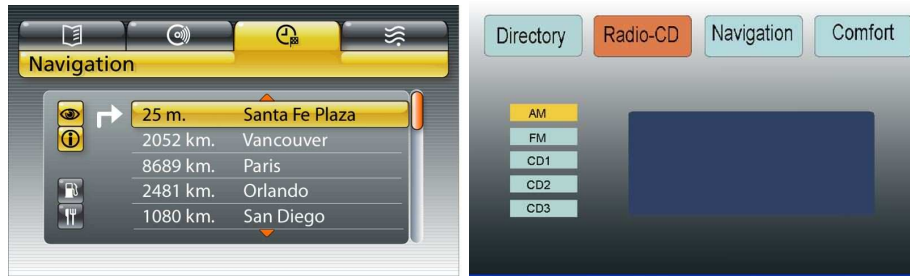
Navigation

| | |
|---|---|
| 25 m. | Santa Fe Plaza |
| 2052 km. | Vancouver |
| 8689 km. | Paris |
| 2481 km. | Orlando |
| 1080 km. | San Diego |

Directory Radio-CD Navigation Comfort

AM
FM
CD1
CD2
CD3